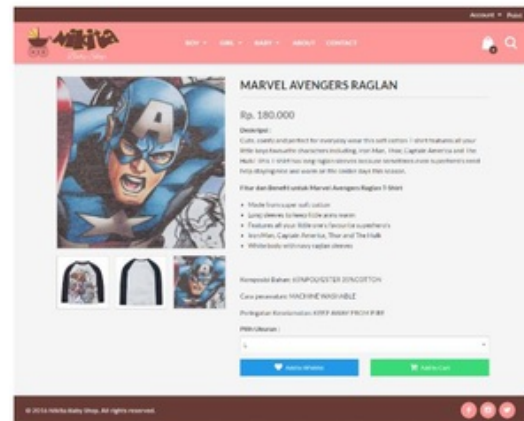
Account ▾ Post

Nikita

BOY ▾ GIRL ▾ BABY ▾ ABOUT CONTACT

0

MARVEL AVENGERS RAGLAN

Rp. 180.000

Deskripsi :

Cute, comfy and perfect for everyday wear this soft cotton T-shirt features all your little boys favourite characters including, Iron Man, Thor, Captain America and the Hulk! This T-shirt has long raglan sleeves because sometimes even superhero's need help staying nice and warm on the colder days this season.

Fitur dan Benefit untuk Marvel Avengers Raglan T-Shirt

• Made from super soft cotton
• Long sleeves to keep little arms warm
• Features all your little one's favourite superhero's
• Iron Man, Captain America, Thor and The Hulk
• White body with navy raglan sleeves

Komposisi Bahan: 60%POLYESTER 35%COTTON

Cara perawatan: MACHINE WASHABLE

Peringatan Keselamatan: KEEP AWAY FROM FIRE

Pilih Ukuran :

S

Add to Wishlist

Add to Cart

© 2016 Nikita Baby Shop. All rights reserved.